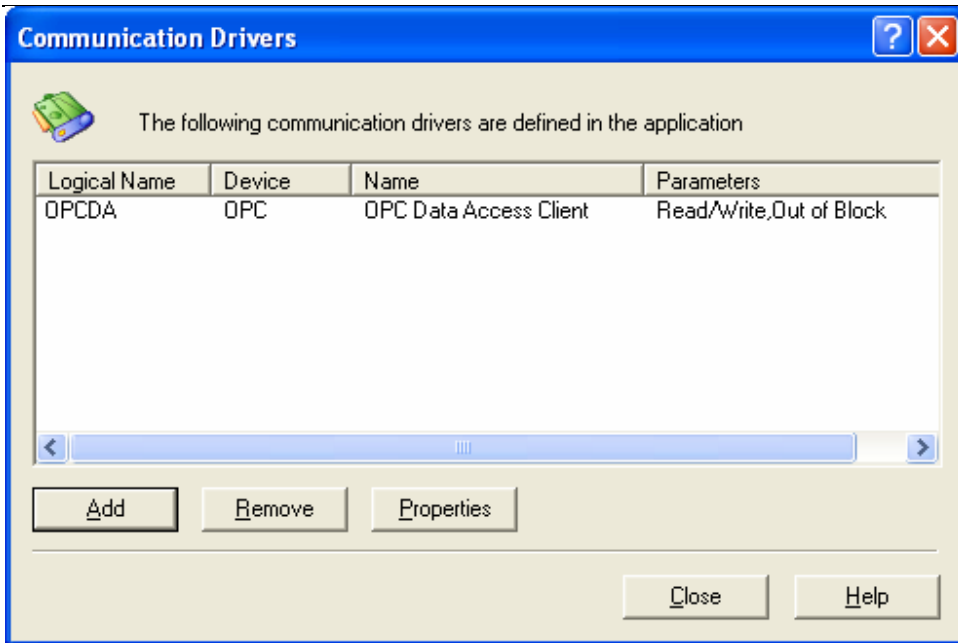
Communication Drivers

The following communication drivers are defined in the application

| Logical Name | Device | Name | Parameters |
|---|---|---|---|
| OPCDA | OPC | OPC Data Access Client | Read/Write,Out of Block |

Add Remove Properties

Close Help